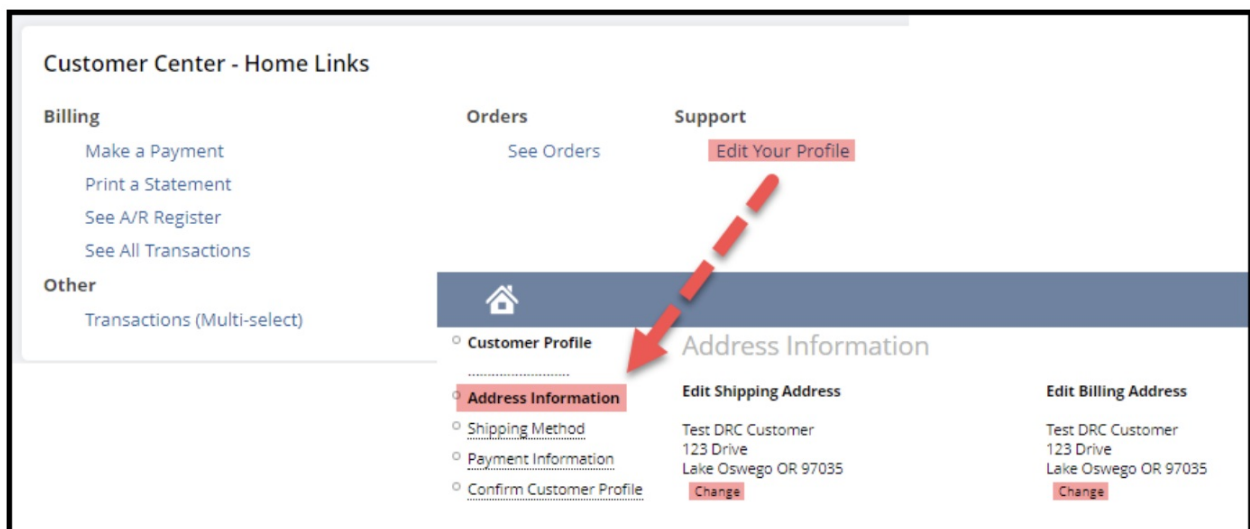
Customer Center - Home Links

Billing

Make a Payment

Print a Statement

See A/R Register

See All Transactions

Other

Transactions (Multi-select)

Orders

See Orders

Support

Edit Your Profile

Customer Profile

Address Information

Shipping Method

Payment Information

Confirm Customer Profile

Address Information

Edit Shipping Address

Test DRC Customer
123 Drive
Lake Oswego OR 97035

Change

Edit Billing Address

Test DRC Customer
123 Drive
Lake Oswego OR 97035

Change